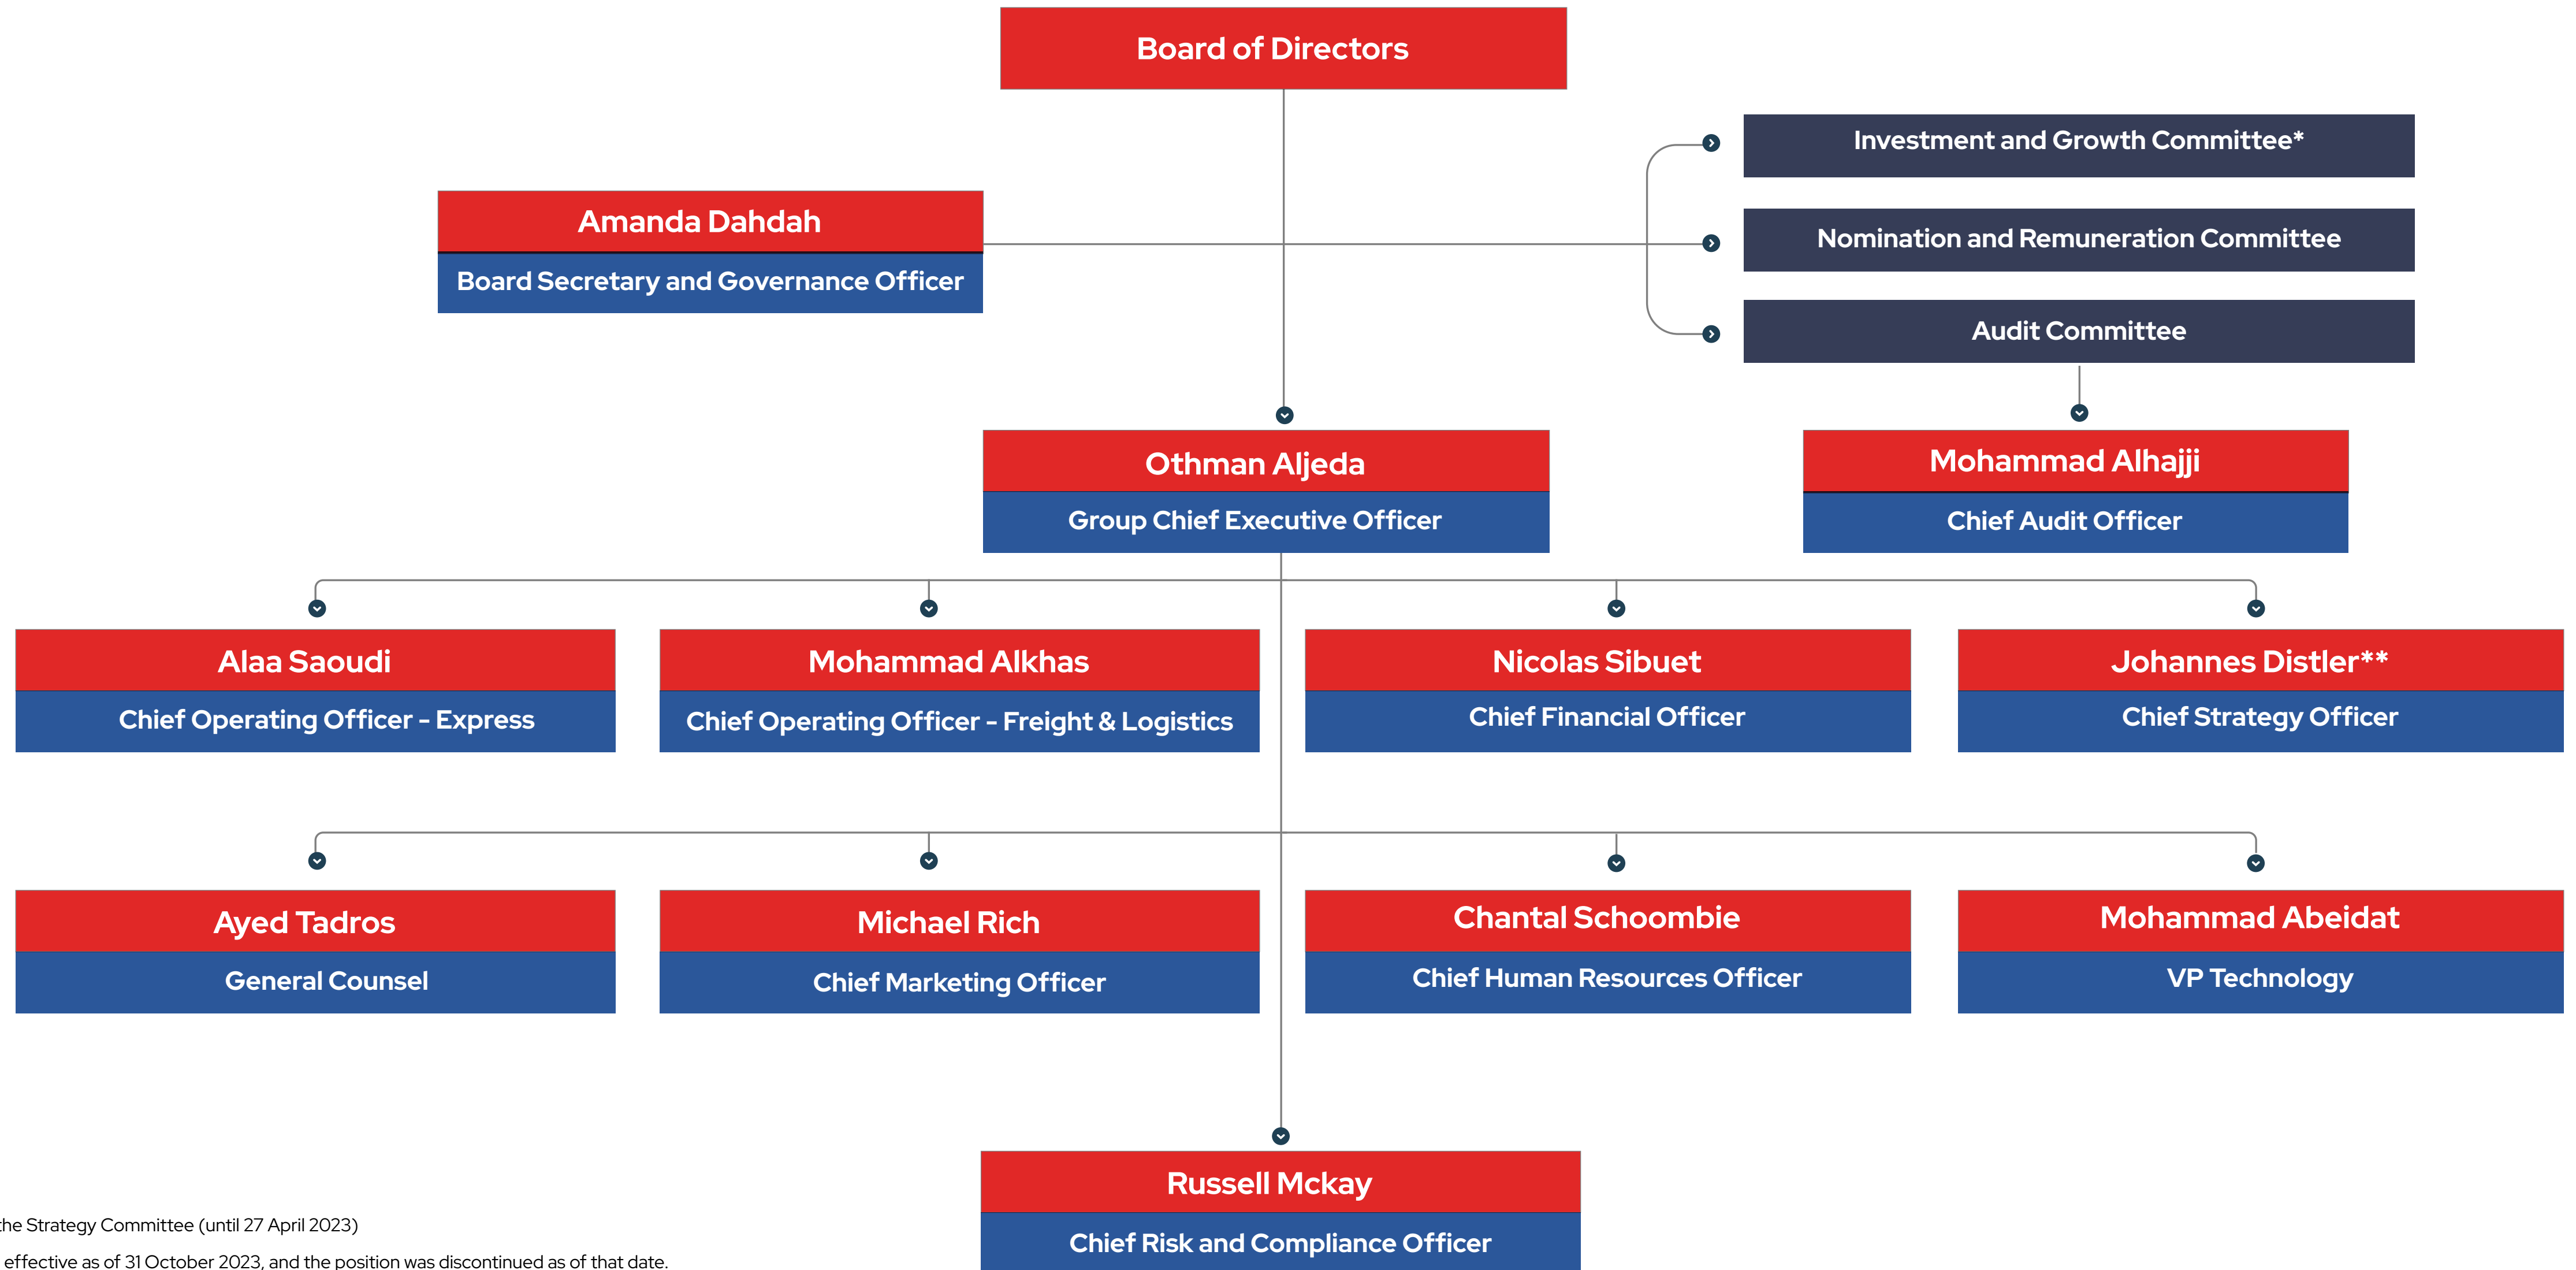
Board of Directors

Amanda Dahdah
Board Secretary and Governance Officer

Investment and Growth Committee*

Nomination and Remuneration Committee

Audit Committee

Othman Aljeda
Group Chief Executive Officer

Mohammad Alhajji
Chief Audit Officer

Alaa Saoudi
Chief Operating Officer - Express

Mohammad Alkhas
Chief Operating Officer - Freight & Logistics

Nicolas Sibuet
Chief Financial Officer

Johannes Distler**
Chief Strategy Officer

Ayed Tadros
General Counsel

Michael Rich
Chief Marketing Officer

Chantal Schoombie
Chief Human Resources Officer

Mohammad Abeidat
VP Technology

Russell Mckay
Chief Risk and Compliance Officer

he Strategy Committee (until 27 April 2023)

effective as of 31 October 2023, and the position was discontinued as of that date.